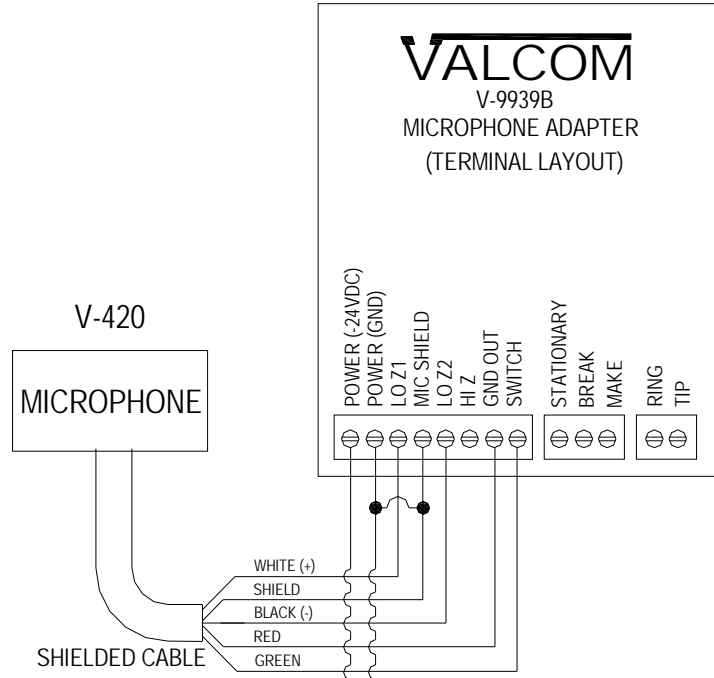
VALCOM
V-9939B
MICROPHONE ADAPTER
(TERMINAL LAYOUT)

V-420

MICROPHONE

POWER (-24VDC)
POWER (GND)
LO Z1
MIC SHIELD
LO Z2
HI Z
GND OUT
SWITCH

STATIONARY
BREAK
MAKE

RING
TIP

WHITE (+)
SHIELD
BLACK (-)
RED
GREEN

SHIELDED CABLE